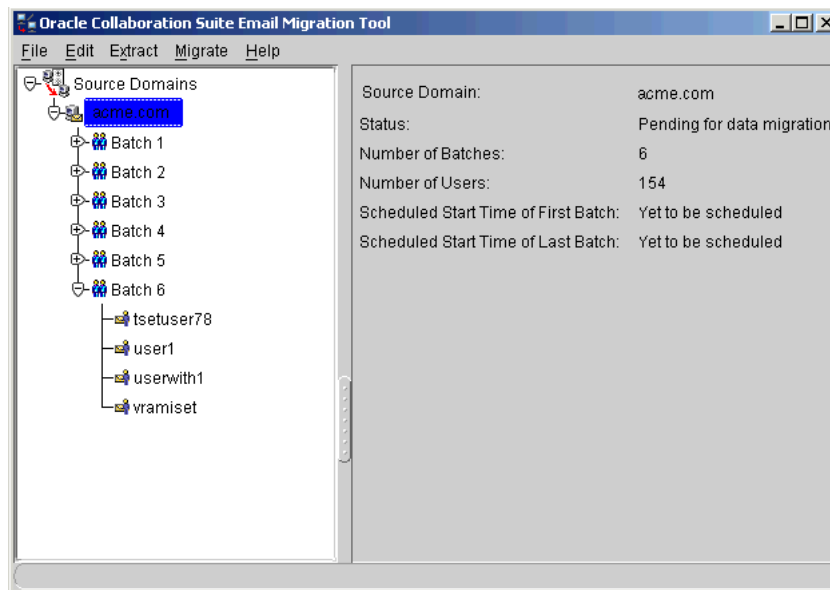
Oracle Collaboration Suite Email Migration Tool

File Edit Extract Migrate Help

Source Domains
acme.com
Batch 1
Batch 2
Batch 3
Batch 4
Batch 5
Batch 6
tsetuser78
user1
userwith1
vramiset

| | |
|---|---|
| Source Domain: | acme.com |
| Status: | Pending for data migration |
| Number of Batches: | 6 |
| Number of Users: | 154 |
| Scheduled Start Time of First Batch: | Yet to be scheduled |
| Scheduled Start Time of Last Batch: | Yet to be scheduled |